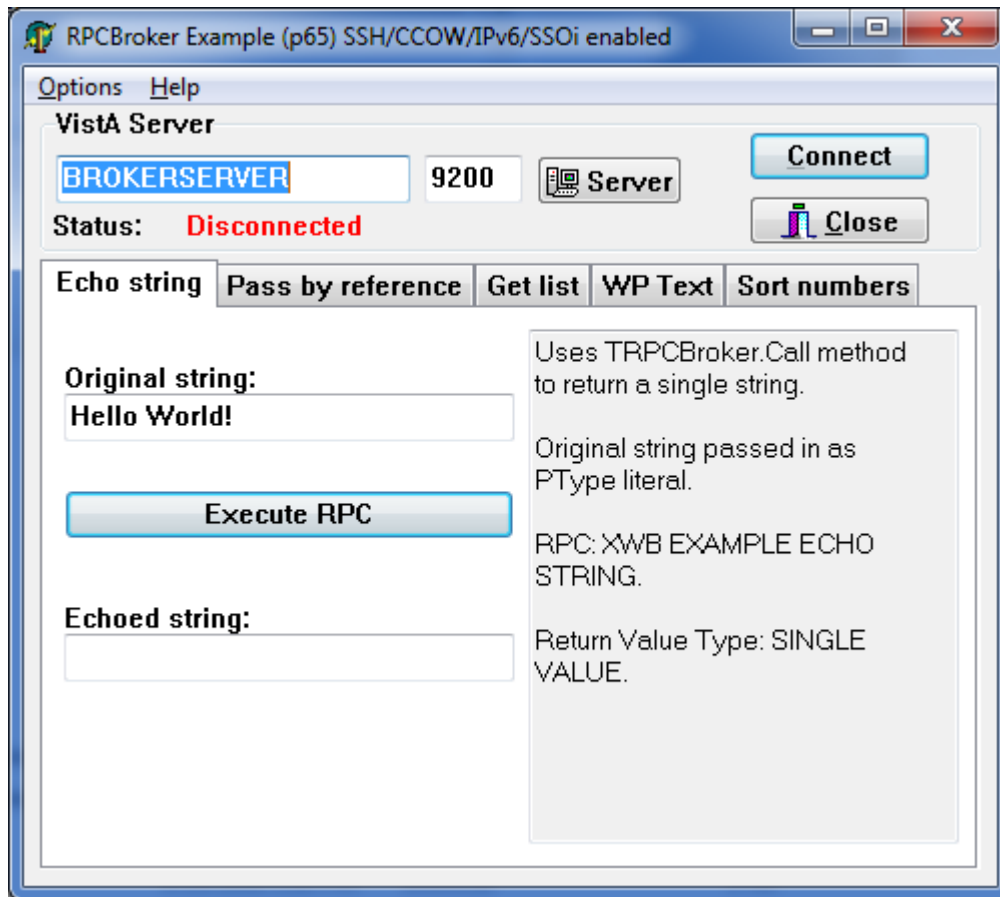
RPCBroker Example (p65) SSH/CCOW/IPv6/SSOi enabled

Options Help

VistA Server

BROKERSERVER 9200 Server

Connect

Status: Disconnected

Close

Echo string | Pass by reference | Get list | WP Text | Sort numbers

Original string:

Hello World!

Execute RPC

Echoed string:

Uses TRPCBroker.Call method to return a single string.

Original string passed in as PType literal.

RPC: XWB EXAMPLE ECHO STRING.

Return Value Type: SINGLE VALUE.